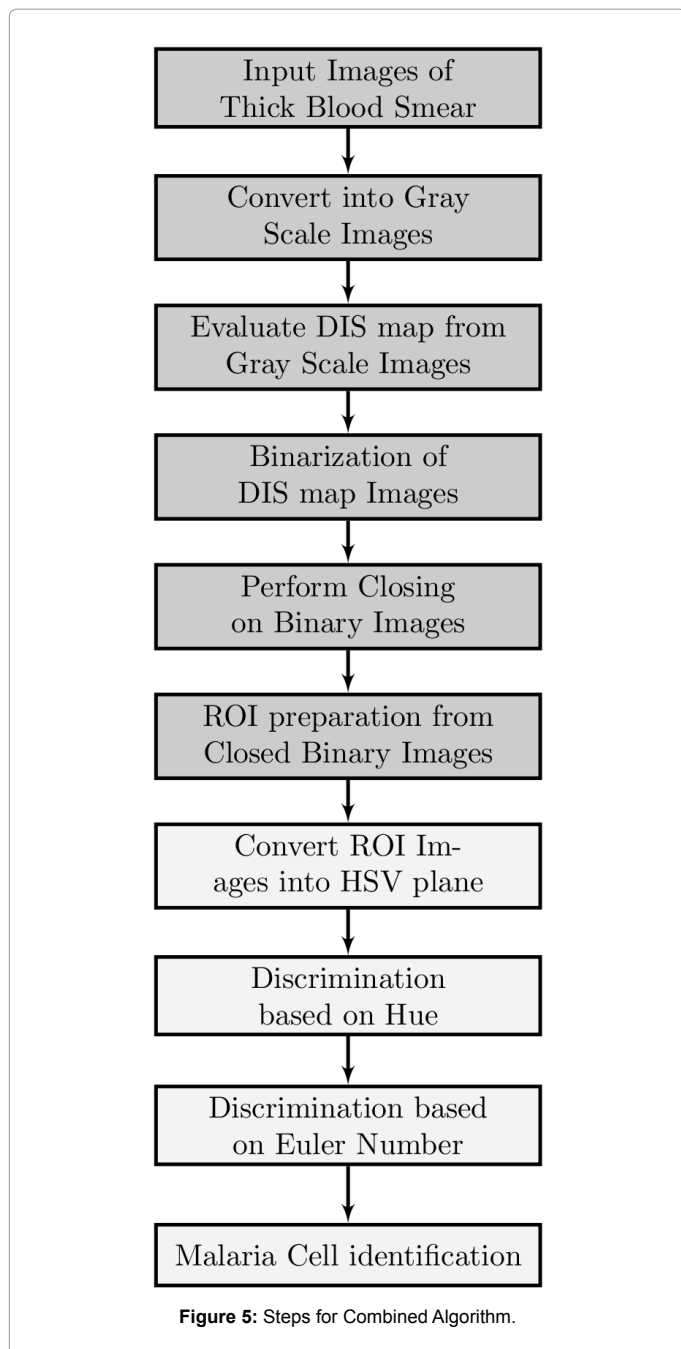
Input Images of Thick Blood Smear

Convert into Gray Scale Images

Evaluate DIS map from Gray Scale Images

Binarization of DIS map Images

Perform Closing on Binary Images

ROI preparation from Closed Binary Images

Convert ROI Images into HSV plane

Discrimination based on Hue

Discrimination based on Euler Number

Malaria Cell identification

Figure 5: Steps for Combined Algorithm.